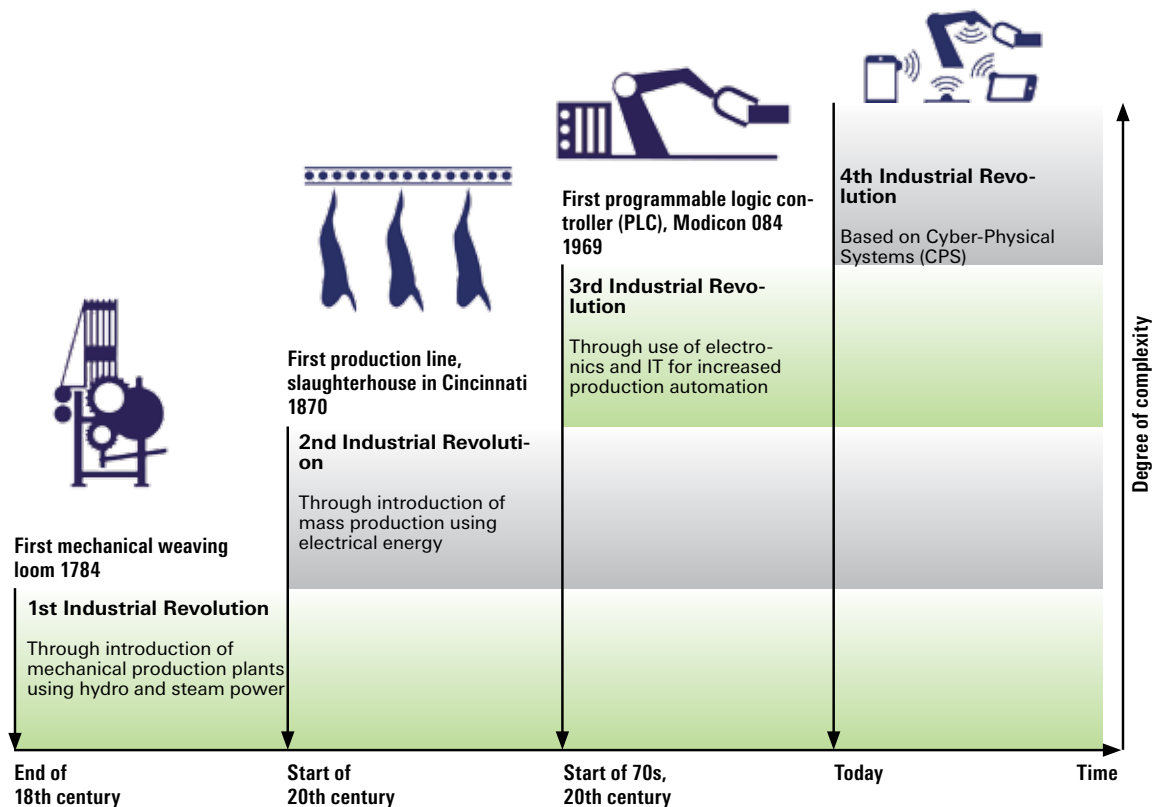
First mechanical weaving loom 1784

1st Industrial Revolution

Through introduction of mechanical production plants using hydro and steam power

First production line, slaughterhouse in Cincinnati 1870

2nd Industrial Revolution

Through introduction of mass production using electrical energy

First programmable logic controller (PLC), Modicon 084 1969

3rd Industrial Revolution

Through use of electronics and IT for increased production automation

4th Industrial Revolution

Based on Cyber-Physical Systems (CPS)

Degree of complexity

End of 18th century

Start of 20th century

Start of 70s, 20th century

Today

Time